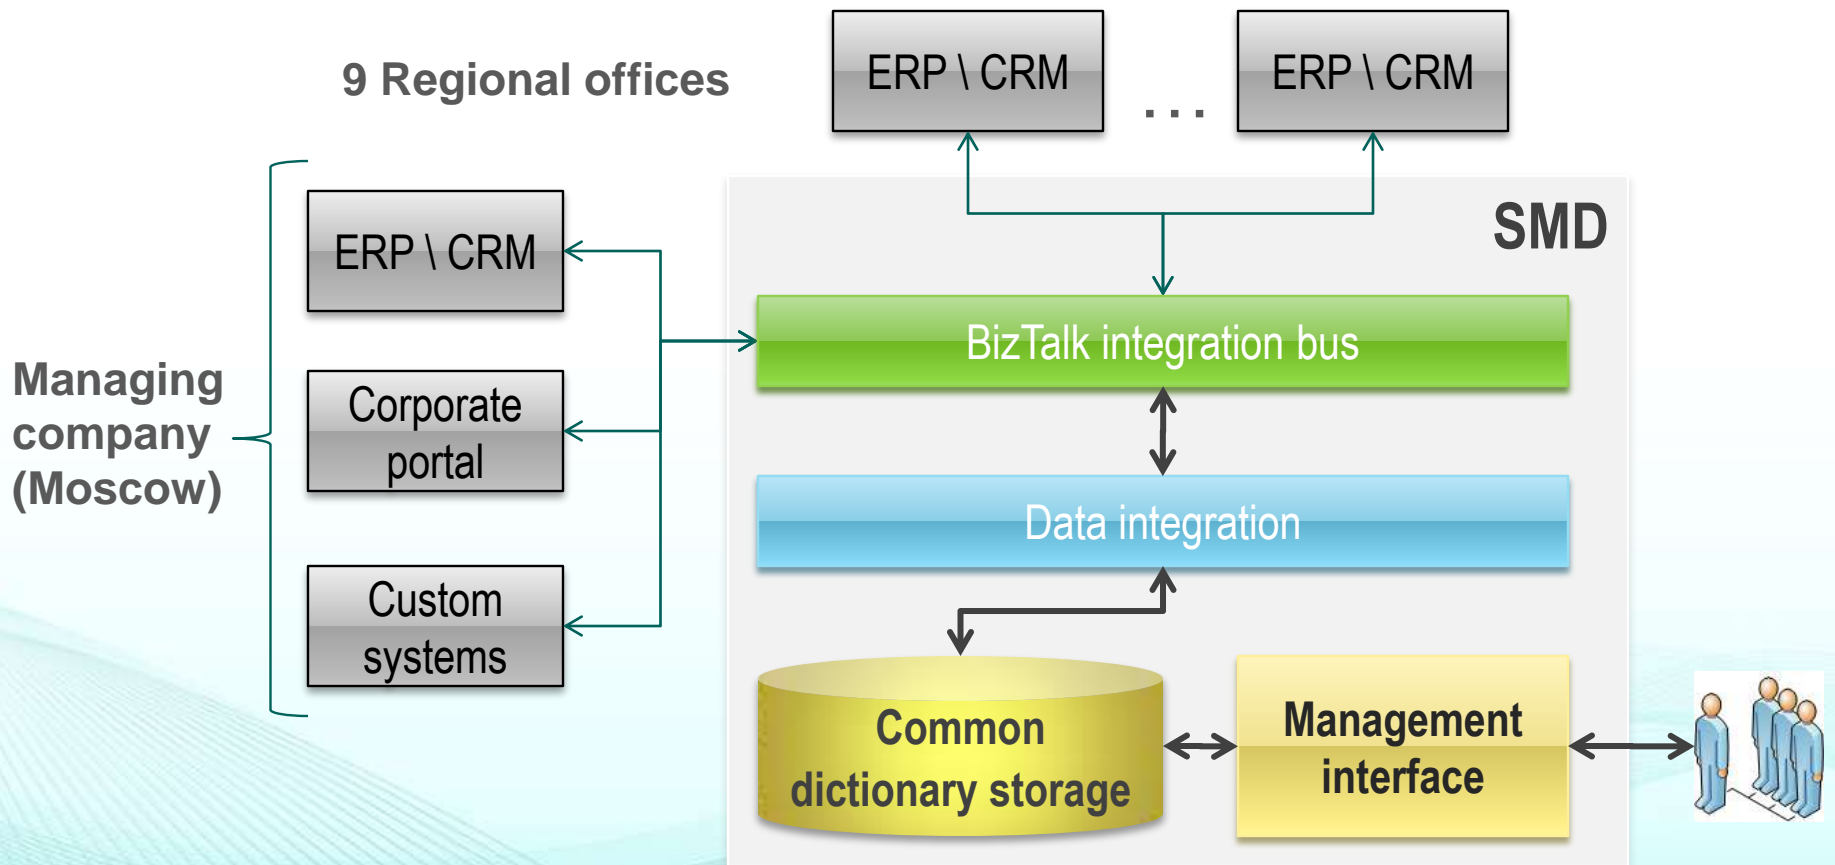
9 Regional offices

ERP \ CRM

...

ERP \ CRM

SMD

Managing company (Moscow)

ERP \ CRM

Corporate portal

Custom systems

BizTalk integration bus

Data integration

Common dictionary storage

Management interface